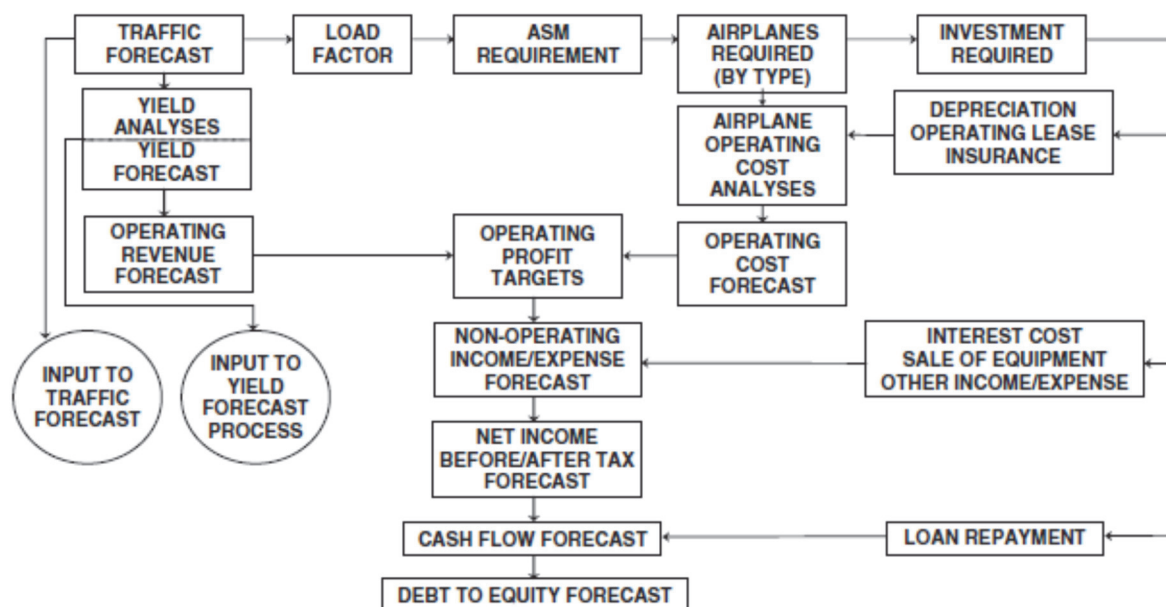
TRAFFIC FORECAST

LOAD FACTOR

ASM REQUIREMENT

AIRPLANES REQUIRED (BY TYPE)

INVESTMENT REQUIRED

YIELD ANALYSES

YIELD FORECAST

DEPRECIATION OPERATING LEASE INSURANCE

AIRPLANE OPERATING COST ANALYSES

OPERATING REVENUE FORECAST

OPERATING PROFIT TARGETS

OPERATING COST FORECAST

INPUT TO TRAFFIC FORECAST

INPUT TO YIELD FORECAST PROCESS

NON-OPERATING INCOME/EXPENSE FORECAST

INTEREST COST SALE OF EQUIPMENT OTHER INCOME/EXPENSE

NET INCOME BEFORE/AFTER TAX FORECAST

CASH FLOW FORECAST

LOAN REPAYMENT

DEBT TO EQUITY FORECAST